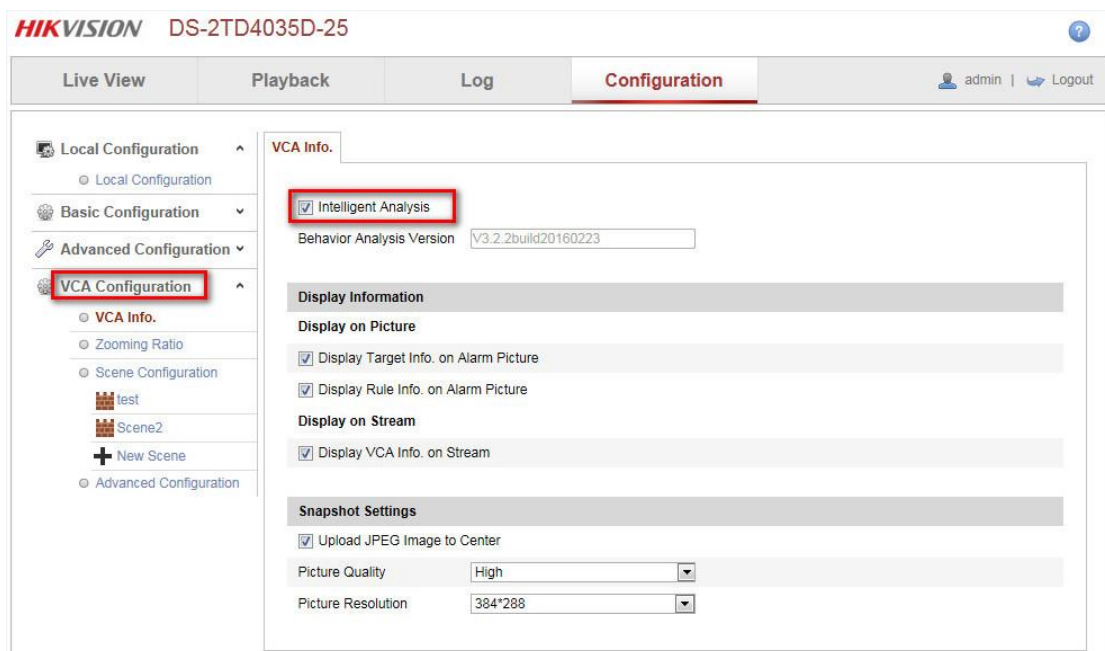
HIKVISION DS-2TD4035D-25

Live View
Playback
Log
Configuration
admin | Logout

Local Configuration
Local Configuration
Basic Configuration
Advanced Configuration
VCA Configuration
VCA Info.
Zooming Ratio
Scene Configuration
test
Scene2
New Scene
Advanced Configuration

VCA Info.

Intelligent Analysis
Behavior Analysis Version V3.2.2build20160223

Display Information
Display on Picture
Display Target Info. on Alarm Picture
Display Rule Info. on Alarm Picture
Display on Stream
Display VCA Info. on Stream

Snapshot Settings
Upload JPEG Image to Center
Picture Quality High
Picture Resolution 384*288